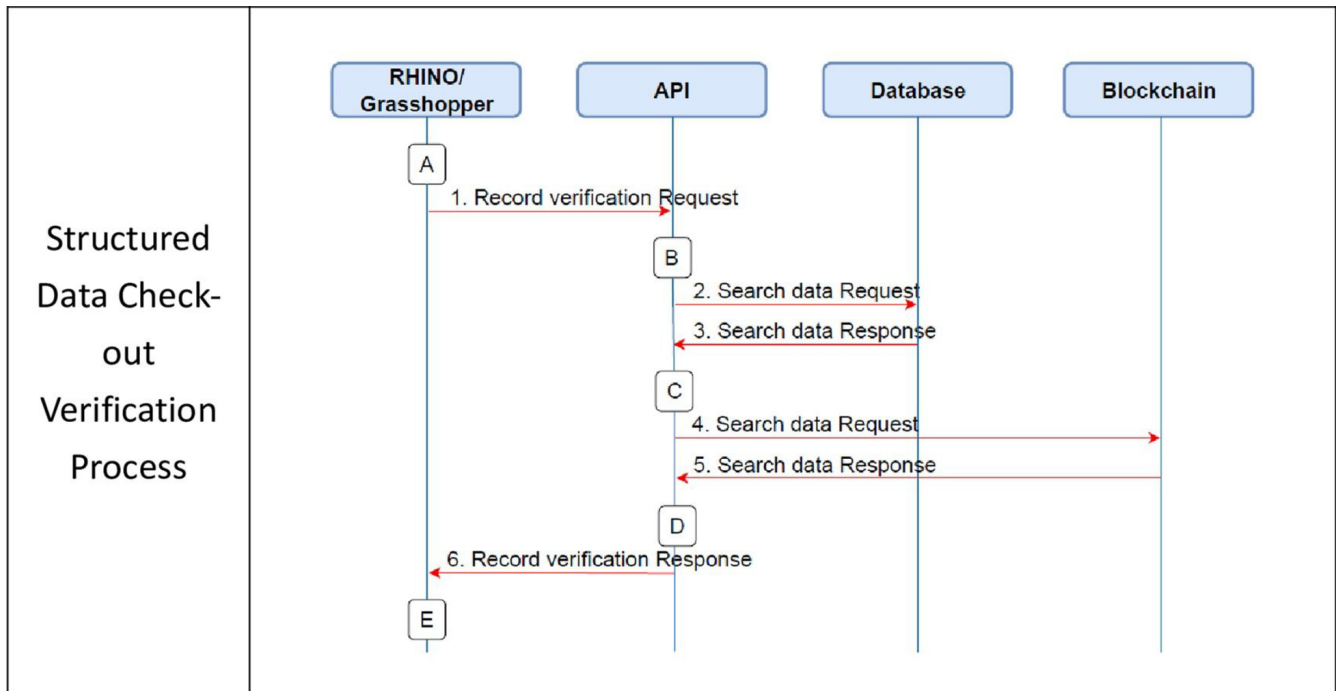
Structured Data Check-out Verification Process

RHINO/ Grasshopper

API

Database

Blockchain

A

1. Record verification Request

B

2. Search data Request

3. Search data Response

C

4. Search data Request

5. Search data Response

D

6. Record verification Response

E